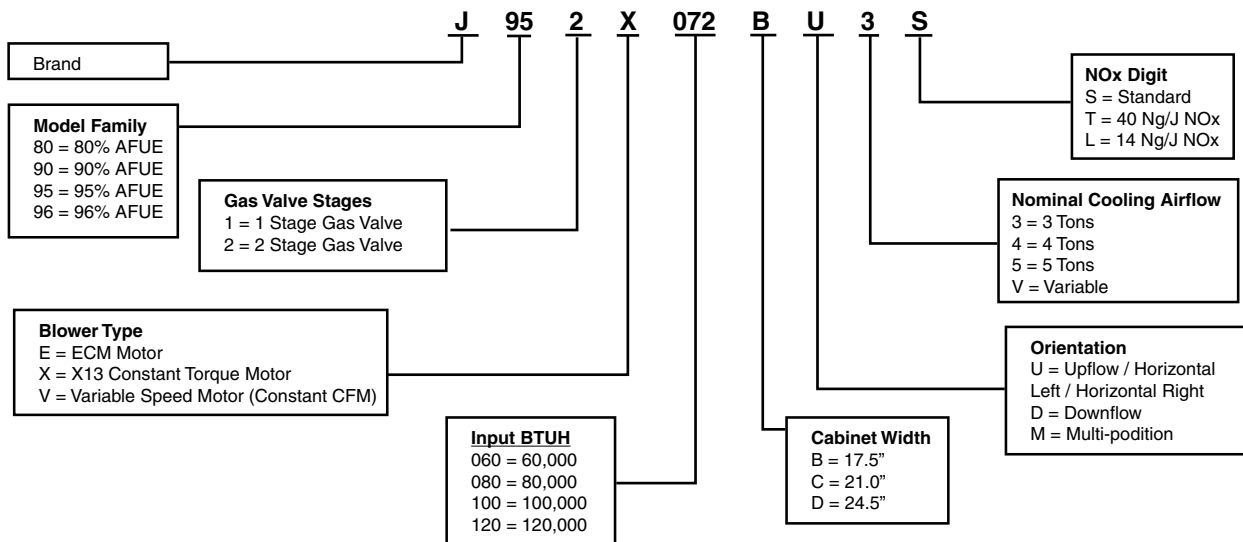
J 95 2 X 072 B U 3 S

Brand

Model Family
80 = 80% AFUE
90 = 90% AFUE
95 = 95% AFUE
96 = 96% AFUE

Gas Valve Stages
1 = 1 Stage Gas Valve
2 = 2 Stage Gas Valve

Blower Type
E = ECM Motor
X = X13 Constant Torque Motor
V = Variable Speed Motor (Constant CFM)

Input BTUH
060 = 60,000
080 = 80,000
100 = 100,000
120 = 120,000

Cabinet Width
B = 17.5"
C = 21.0"
D = 24.5"

Orientation
U = Upflow / Horizontal Left / Horizontal Right
D = Downflow
M = Multi-podition

Nominal Cooling Airflow
3 = 3 Tons
4 = 4 Tons
5 = 5 Tons
V = Variable

NOx Digit
S = Standard
T = 40 Ng/J NOx
L = 14 Ng/J NOx